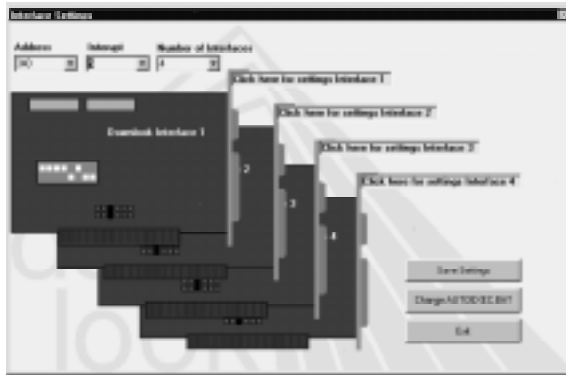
Interface Settings

Address
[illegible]

Interrupt
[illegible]

Number of Interfaces
4

Click here for settings Interface 1

Click here for settings Interface 2

Click here for settings Interface 3

Click here for settings Interface 4

Eventlook Interface 1

2

3

4

Save Settings

Change AUTOEXEC.BAT

Exit